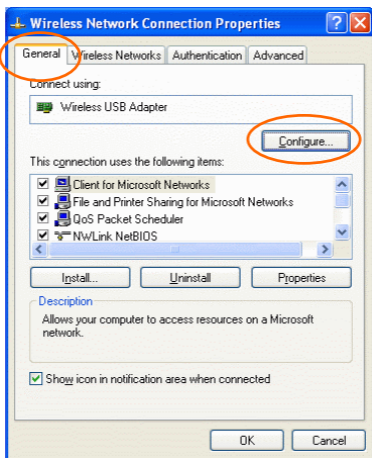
Wireless Network Connection Properties

General | Wireless Networks | Authentication | Advanced

Connect using:

Wireless USB Adapter

Configure...

This connection uses the following items:

Client for Microsoft Networks
File and Printer Sharing for Microsoft Networks
QoS Packet Scheduler
NWLink NetBIOS

Install... | Uninstall | Properties

Description

Allows your computer to access resources on a Microsoft network.

Show icon in notification area when connected

OK | Cancel